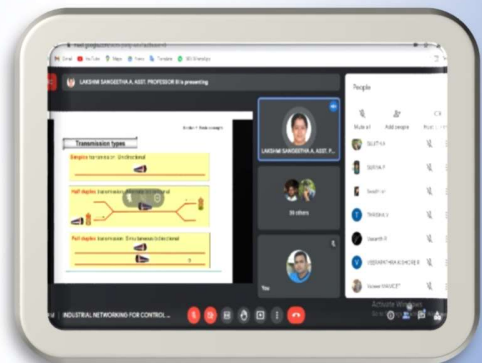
LAKSHMI SANGEETHA A, ASST. PROFESSOR is presenting

Transmission types

Simplex: transmission: Unidirectional

Half duplex: transmission: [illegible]

Full duplex: transmission: Simultaneous bidirectional

LAKSHMI SANGEETHA A, ASST. P...

36 others

You

People

Mute all

Add people

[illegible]

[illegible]

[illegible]

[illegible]

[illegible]

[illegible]

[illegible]

INDUSTRIAL NETWORKING FOR CONTROL...

Activate Windows